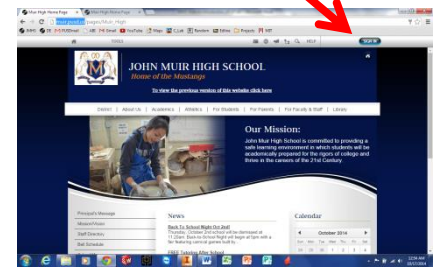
Muir High Home Page
Muir High Home Page
pages/Muir_High
PAGES
SIGN IN
JOHN MUIR HIGH SCHOOL
Home of the Mustangs
To view the previous version of this website click here
District | About Us | Academics | Athletics | For Students | For Parents | For Faculty & Staff | Library
Our Mission:
John Muir High School is committed to providing a safe learning environment in which students will be academically prepared for the rigors of college and thrive in the careers of the 21st Century.
Principal's Message
Mission/Vision
Staff Directory
Bell Schedules
News
Back To School Night Oct 2nd!
Thursday, October 2nd school will be dismissed at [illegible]. Back to School Night will begin at 6pm with a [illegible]
FREE Tutoring After School
Calendar
October 2014
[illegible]